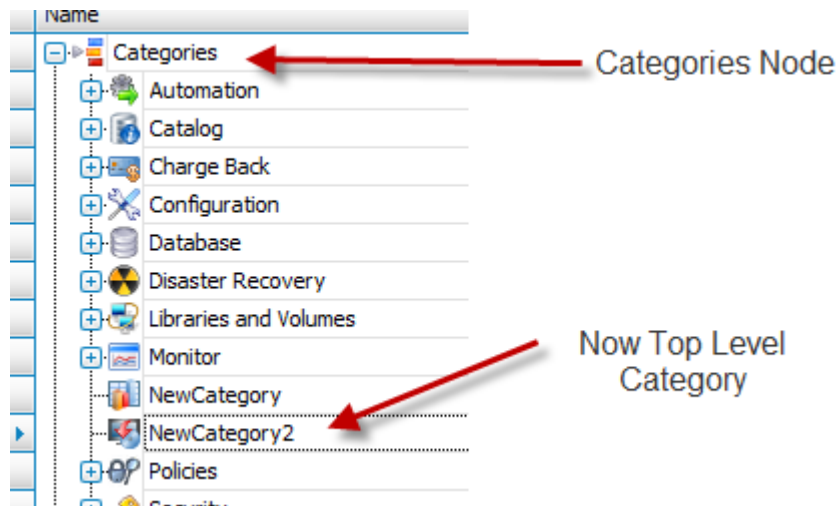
Name

Categories

Categories Node

Automation

Catalog

Charge Back

Configuration

Database

Disaster Recovery

Libraries and Volumes

Monitor

Now Top Level Category

NewCategory

NewCategory2

Policies

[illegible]